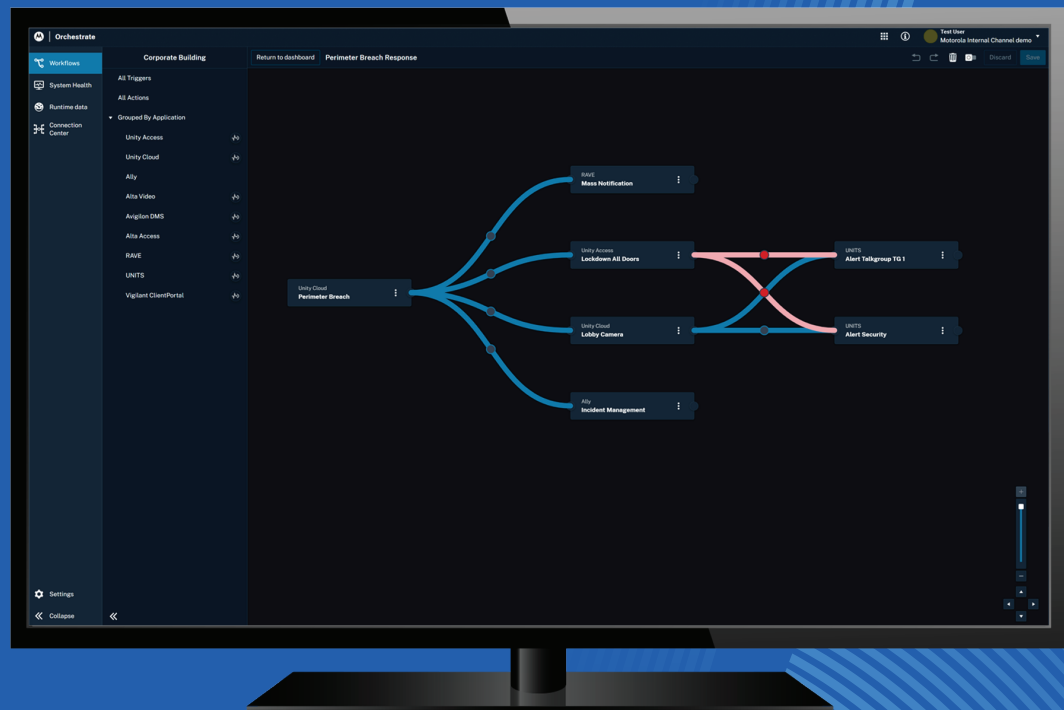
Orchestrate

Test User
Motorola Internal Channel demo

Workflows
System Health
Runtime data
Connection Center

Corporate Building
All Triggers
All Actions
Grouped By Application
Unity Access
Unity Cloud
Ally
Alta Video
Avigilon DMS
Alta Access
RAVE
UNITS
Vigilant ClientPortal

Return to dashboard
Perimeter Breach Response

Discard
Save

Unity Cloud
Perimeter Breach

RAVE
Mass Notification

Unity Access
Lockdown All Doors

Unity Cloud
Lobby Camera

Ally
Incident Management

UNITS
Alert Talkgroup TG 1

UNITS
Alert Security

Settings
Collapse